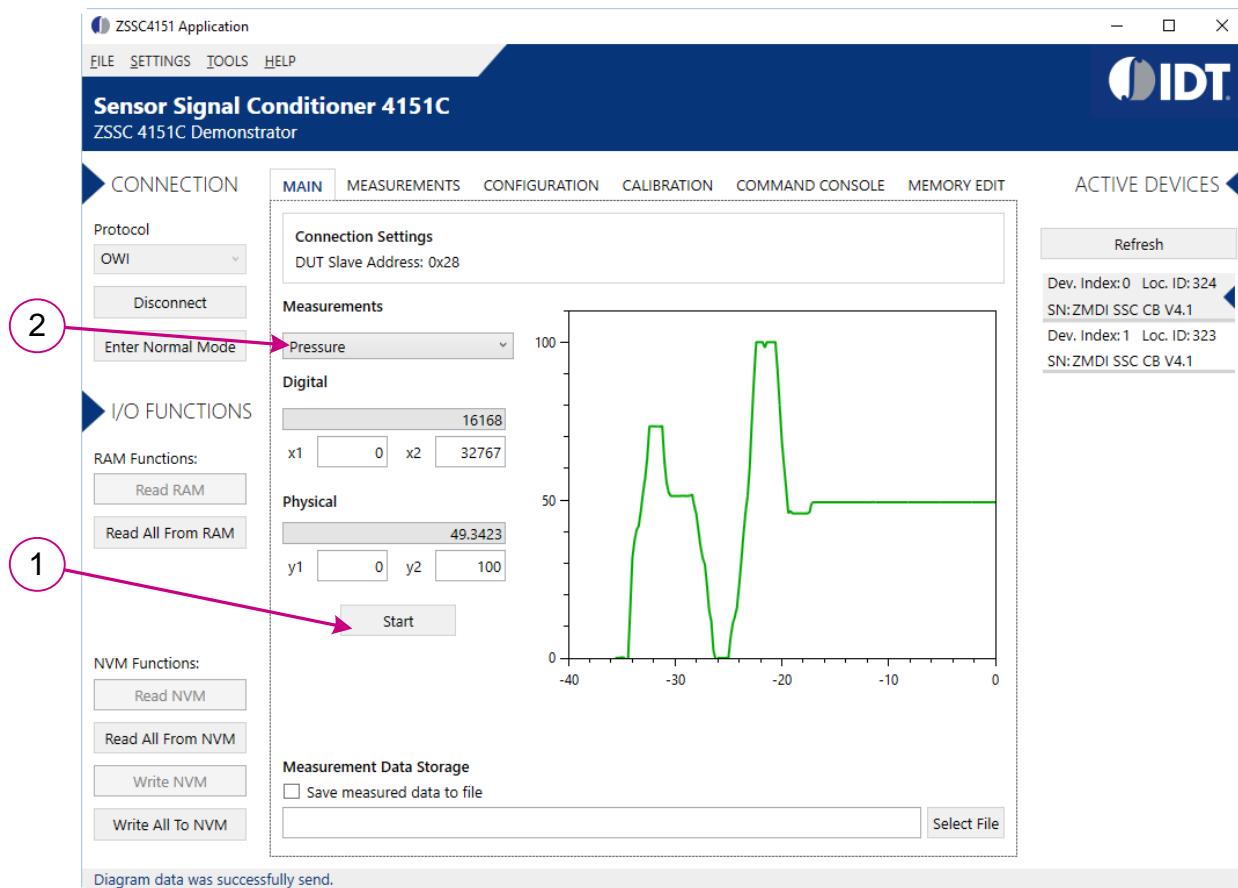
ZSSC4151 Application

FILE SETTINGS TOOLS HELP

IDT

Sensor Signal Conditioner 4151C
ZSSC 4151C Demonstrator

CONNECTION

Protocol
OWI
Disconnect
Enter Normal Mode

I/O FUNCTIONS

RAM Functions:
Read RAM
Read All From RAM

NVM Functions:
Read NVM
Read All From NVM
Write NVM
Write All To NVM

MAIN MEASUREMENTS CONFIGURATION CALIBRATION COMMAND CONSOLE MEMORY EDIT

Connection Settings
DUT Slave Address: 0x28

Measurements
Pressure
Digital
16168
x1 0 x2 32767
Physical
49.3423
y1 0 y2 100
Start

100
50
0
-40 -30 -20 -10 0

Measurement Data Storage
Save measured data to file
Select File

ACTIVE DEVICES
Refresh
Dev. Index: 0 Loc. ID: 324
SN: ZMDI SSC CB V4.1
Dev. Index: 1 Loc. ID: 323
SN: ZMDI SSC CB V4.1

2
1

Diagram data was successfully send.